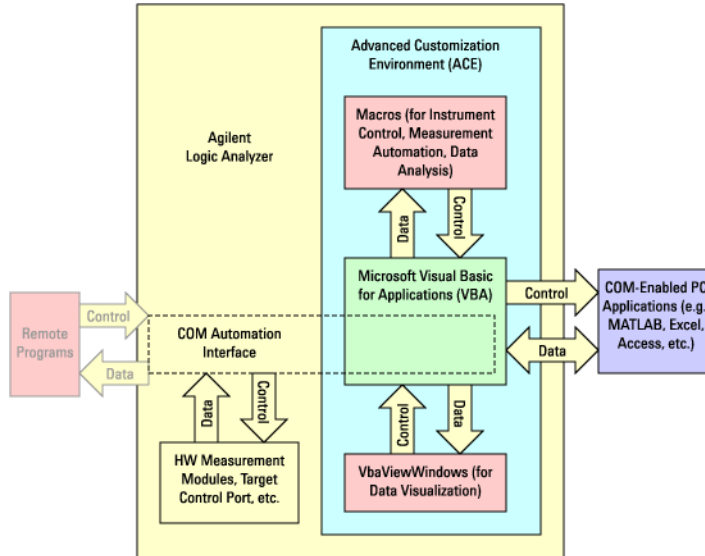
Advanced Customization Environment (ACE)

Agilent Logic Analyzer

Macros (for Instrument Control, Measurement Automation, Data Analysis)

Data

Control

Microsoft Visual Basic for Applications (VBA)

Control

COM-Enabled PC Applications (e.g. MATLAB, Excel, Access, etc.)

Data

Remote Programs

Control

Data

COM Automation Interface

Data

Control

HW Measurement Modules, Target Control Port, etc.

Control

Data

VbaViewWindows (for Data Visualization)